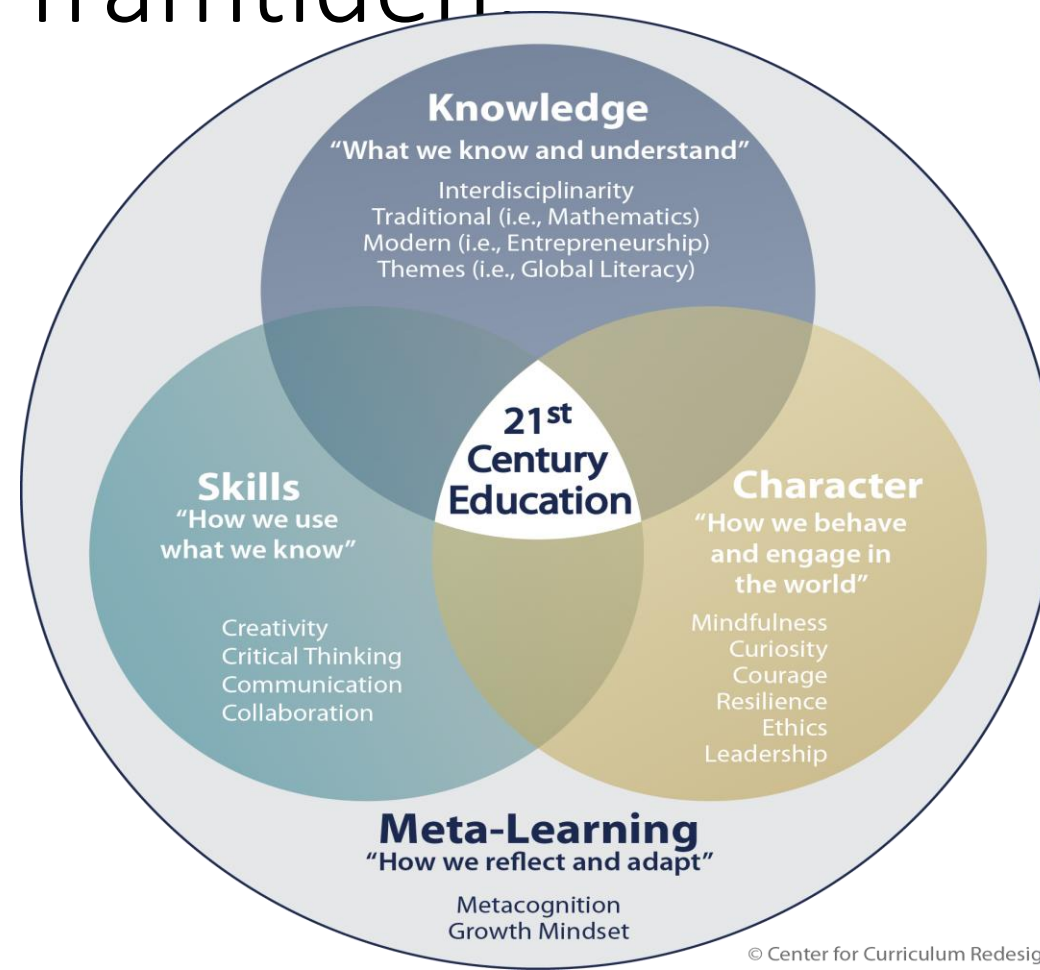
framtiden

Knowledge
"What we know and understand"
Interdisciplinarity
Traditional (i.e., Mathematics)
Modern (i.e., Entrepreneurship)
Themes (i.e., Global Literacy)

Skills
"How we use what we know"
Creativity
Critical Thinking
Communication
Collaboration

21st Century Education

Character
"How we behave and engage in the world"
Mindfulness
Curiosity
Courage
Resilience
Ethics
Leadership

Meta-Learning
"How we reflect and adapt"
Metacognition
Growth Mindset

© Center for Curriculum Redesig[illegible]